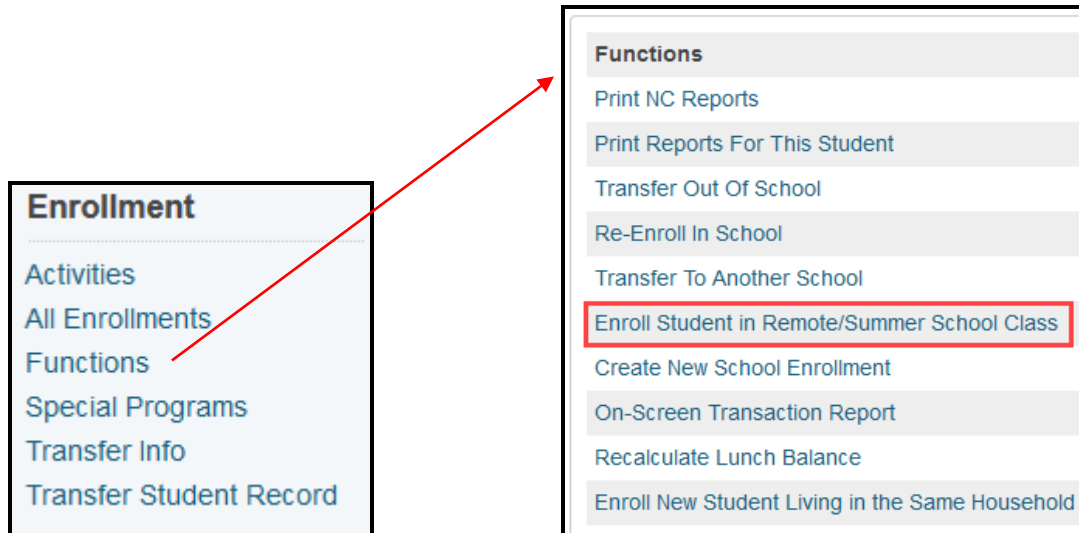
Enrollment

Activities
All Enrollments
Functions
Special Programs
Transfer Info
Transfer Student Record

Functions
Print NC Reports
Print Reports For This Student
Transfer Out Of School
Re-Enroll In School
Transfer To Another School
Enroll Student in Remote/Summer School Class
Create New School Enrollment
On-Screen Transaction Report
Recalculate Lunch Balance
Enroll New Student Living in the Same Household